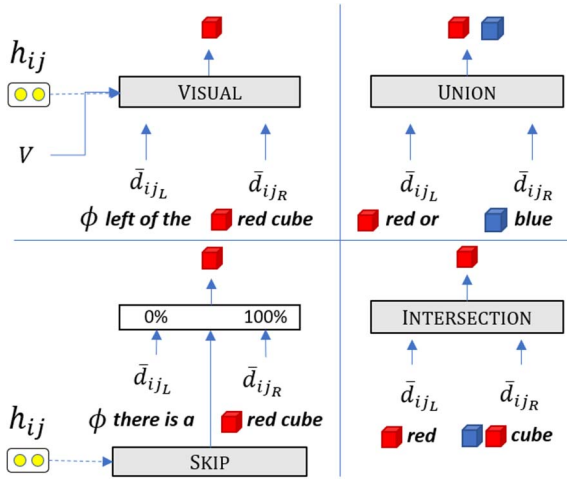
$h_{ij}$

VISUAL

$V$

$\bar{d}_{ij_L}$ $\bar{d}_{ij_R}$

$\phi$ left of the red cube

UNION

$\bar{d}_{ij_L}$ $\bar{d}_{ij_R}$

red or blue

0% 100%

$\bar{d}_{ij_L}$ $\bar{d}_{ij_R}$

$h_{ij}$

$\phi$ there is a red cube

SKIP

INTERSECTION

$\bar{d}_{ij_L}$ $\bar{d}_{ij_R}$

red cube